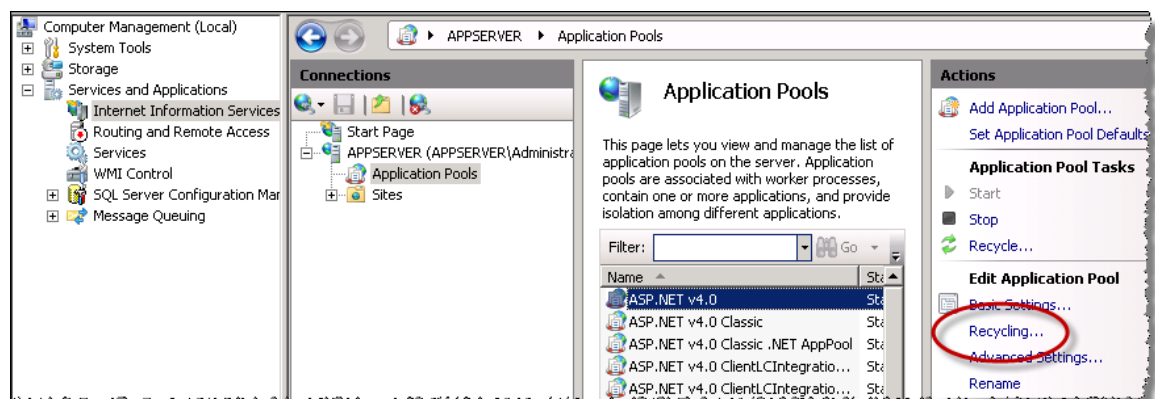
Computer Management (Local)
System Tools
Storage
Services and Applications
Internet Information Services
Routing and Remote Access
Services
WMI Control
SQL Server Configuration Mar
Message Queuing

APPSERVER ▶ Application Pools

Connections
Start Page
APPSERVER (APPSERVER\Administra
Application Pools
Sites

Application Pools

This page lets you view and manage the list of application pools on the server. Application pools are associated with worker processes, contain one or more applications, and provide isolation among different applications.

Filter: Go

| Name | Sta |
|---|---|
| ASP.NET v4.0 | Sta |
| ASP.NET v4.0 Classic | Sta |
| ASP.NET v4.0 Classic .NET AppPool | Sta |
| ASP.NET v4.0 ClientLCIntegratio... | Sta |
| ASP.NET v4.0 ClientLCIntegratio... | Sta |

Actions
Add Application Pool...
Set Application Pool Defaults
Application Pool Tasks
Start
Stop
Recycle...
Edit Application Pool
Basic Settings...
Recycling...
Advanced Settings...
Rename